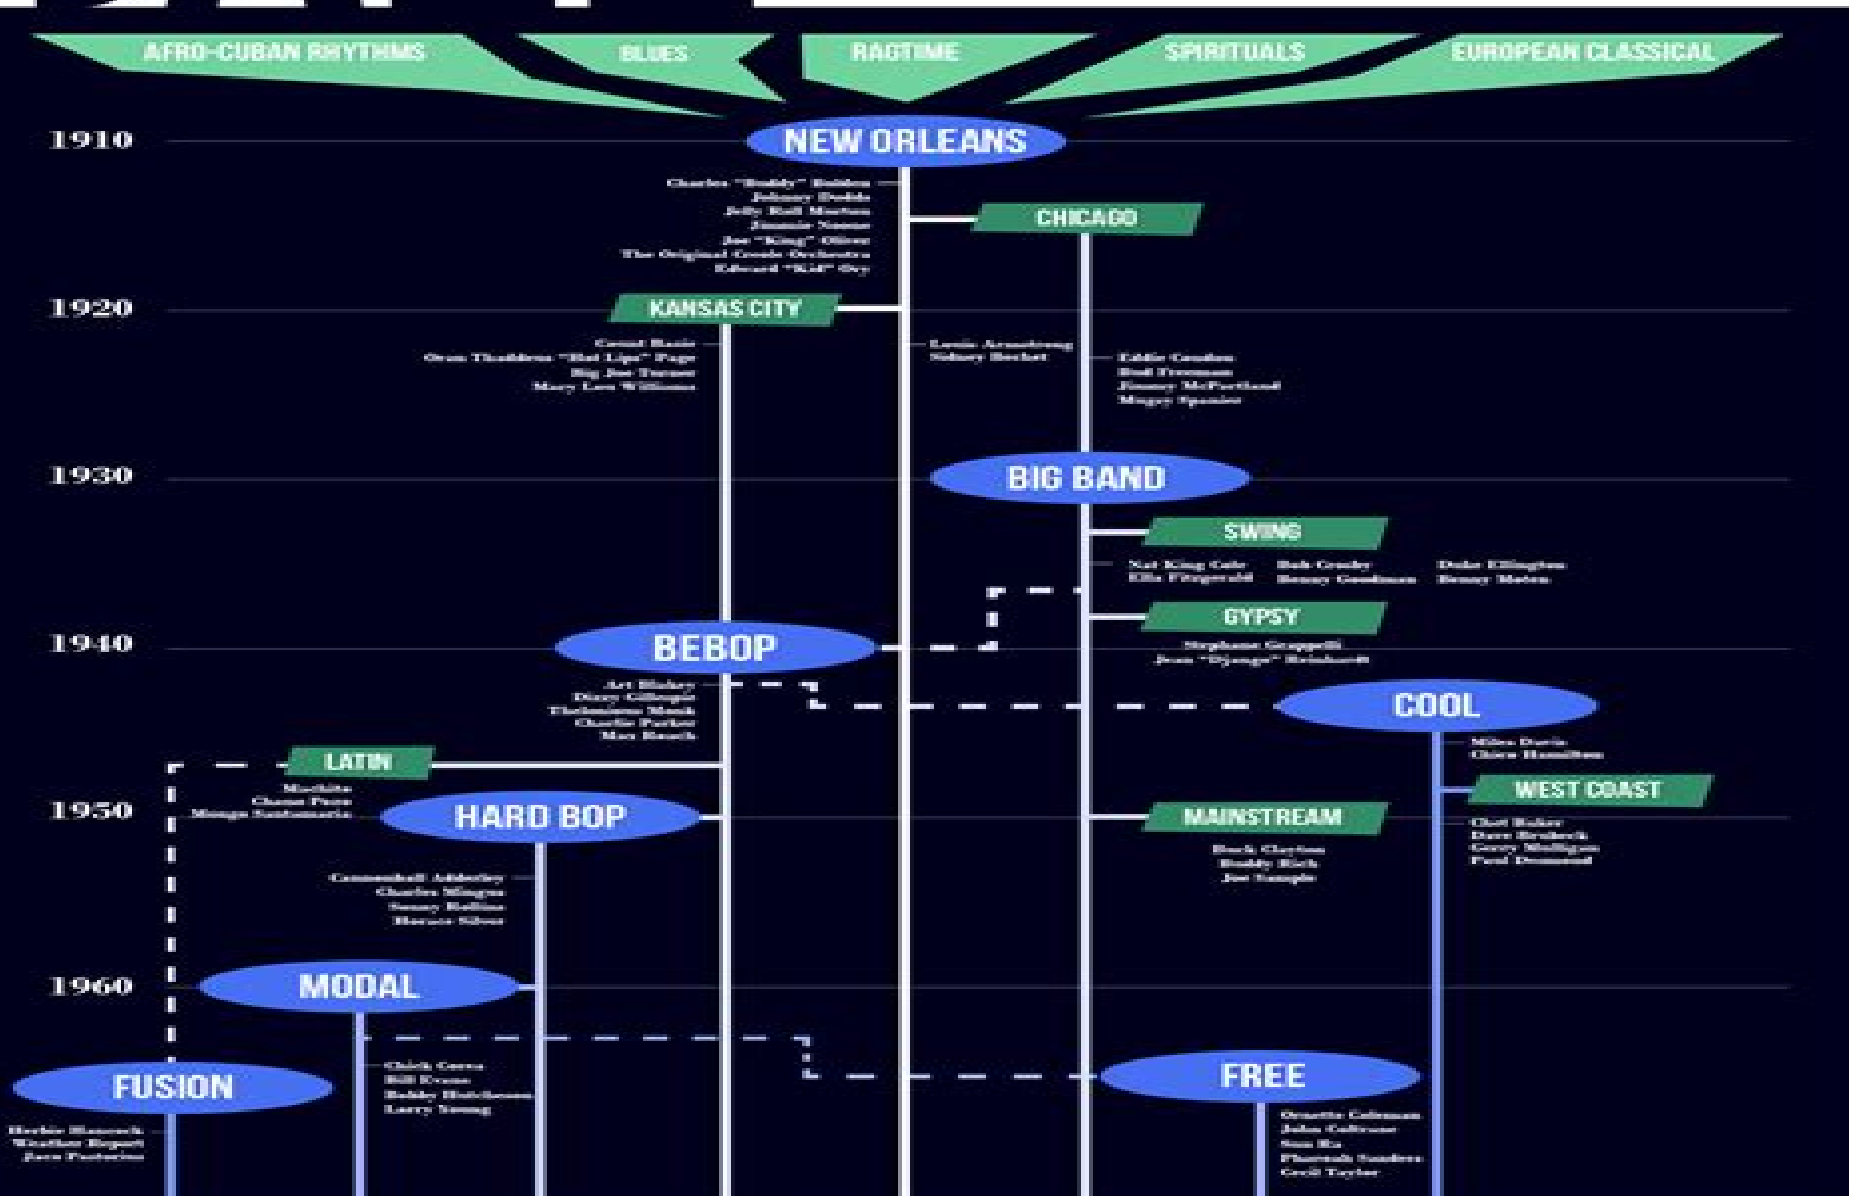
AFRO-CUBAN RHYTHMS
BLUES
RAGTIME
SPIRITUALS
EUROPEAN CLASSICAL

1910
NEW ORLEANS
Charles "Buddy" Bolden
Johnny Dodds
Jelly Roll Morton
Jimmie Noone
Joe "King" Oliver
The Original Creole Orchestra
Edward "Kid" Ory

CHICAGO

1920
KANSAS CITY
Count Basie
Oran Thaddeus "Hot Lips" Page
Big Joe Turner
Mary Lou Williams

Louis Armstrong
Sidney Bechet

Eddie Condon
Bud Freeman
Jimmy McPartland
Mugsy Spanier

1930
BIG BAND
SWING
Nat King Cole
Ella Fitzgerald
Bob Crosby
Benny Goodman
Duke Ellington
Bennie Moten

GYPSY
Stephane Grappelli
Jean "Django" Reinhardt

1940
BEBOP
Art Blakey
Dizzy Gillespie
Thelonious Monk
Charlie Parker
Max Roach

COOL
Miles Davis
Chico Hamilton

LATIN
Machito
Chano Pozo
Mongo Santamaria

WEST COAST
Chet Baker
Dave Brubeck
Gerry Mulligan
Paul Desmond

1950
HARD BOP
Cannonball Adderley
Charles Mingus
Sonny Rollins
Horace Silver

MAINSTREAM
Buck Clayton
Buddy Rich
Joe Sample

1960
MODAL
Chick Corea
Bill Evans
Bobby Hutcherson
Larry Young

FUSION
Herbie Hancock
Weather Report
Jaco Pastorius

FREE
Ornette Coleman
John Coltrane
Sun Ra
Pharoah Sanders
Cecil Taylor